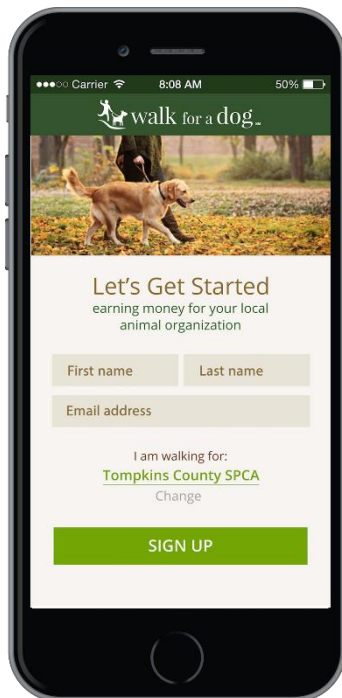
●●●○○ Carrier 8:08 AM 50%

walk for a dog™

Let's Get Started
earning money for your local animal organization

First name
Last name
Email address

I am walking for:
Tompkins County SPCA
Change

SIGN UP